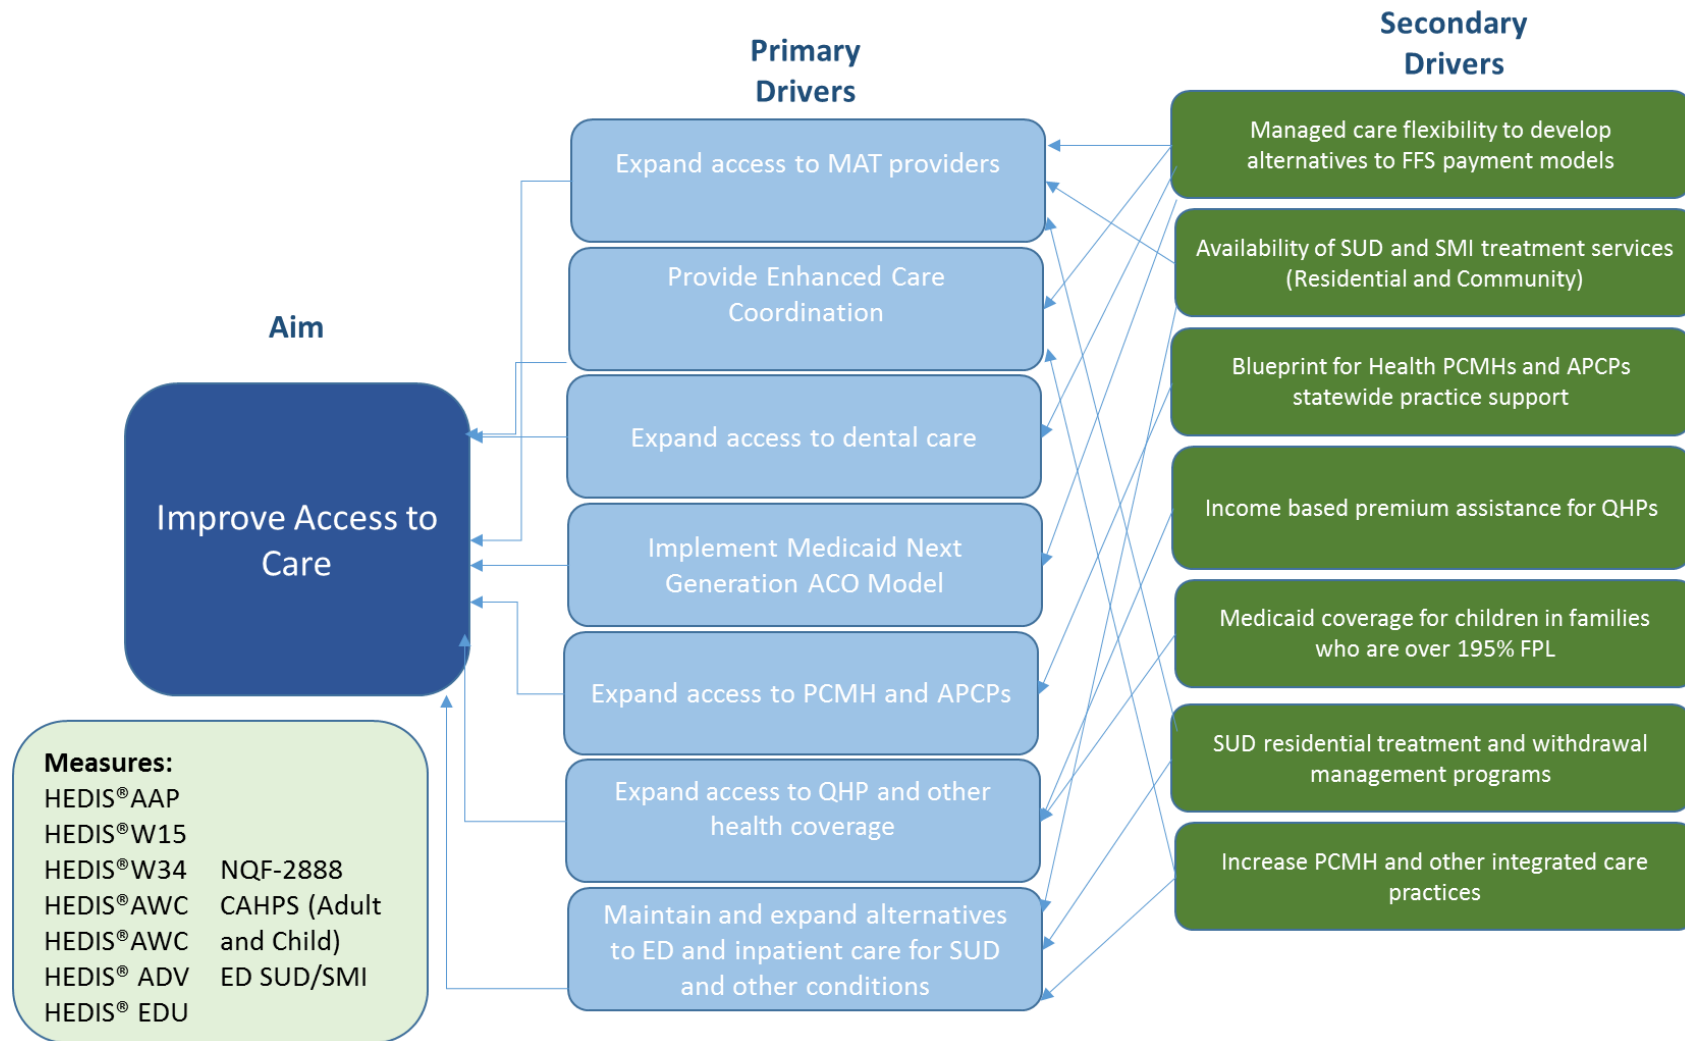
Aim

Improve Access to Care

Measures:
HEDIS®AAP
HEDIS®W15
HEDIS®W34
HEDIS®AWC
HEDIS®AWC
HEDIS® ADV
HEDIS® EDU
NQF-2888
CAHPS (Adult and Child)
ED SUD/SMI

Primary Drivers

Expand access to MAT providers

Provide Enhanced Care Coordination

Expand access to dental care

Implement Medicaid Next Generation ACO Model

Expand access to PCMH and APCPs

Expand access to QHP and other health coverage

Maintain and expand alternatives to ED and inpatient care for SUD and other conditions

Secondary Drivers

Managed care flexibility to develop alternatives to FFS payment models

Availability of SUD and SMI treatment services (Residential and Community)

Blueprint for Health PCMHs and APCPs statewide practice support

Income based premium assistance for QHPs

Medicaid coverage for children in families who are over 195% FPL

SUD residential treatment and withdrawal management programs

Increase PCMH and other integrated care practices